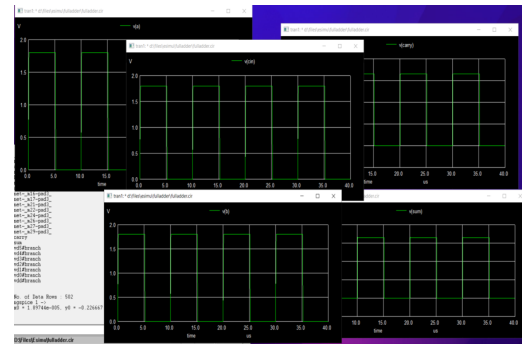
ltext1 * d:\files\simcts\fulladder.cir
v(a)
V
0.0 5.0 10.0 15.0
time

ltext1 * d:\files\simcts\fulladder.cir
v(cin)
V
0.0 5.0 10.0 15.0 20.0 25.0 30.0 35.0 40.0
time
us

v(carry)
15.0 20.0 25.0 30.0 35.0 40.0
time
us

net~_m26~pmd3_
net~_m27~pmd3_
net~_m21~pmd3_
net~_m22~pmd3_
net~_m23~pmd3_
net~_m24~pmd3_
net~_m25~pmd3_
net~_m27~pmd3_
net~_m29~pmd3_
carry
sum
vdd#branch
vdd#branch
vdd#branch
vdd#branch
vdd#branch
vdd#branch
vdd#branch

No. of Data Rows : 502
ngspice 1 ->
x0 = 1.09744e-005, y0 = -0.226667

D:\files\fulladder.cir

ltext1 * d:\files\simcts\fulladder.cir
v(b)
V
0.0 5.0 10.0 15.0 20.0 25.0 30.0 35.0 40.0
time
us

v(sum)
10.0 15.0 20.0 25.0 30.0 35.0 40.0
time
us